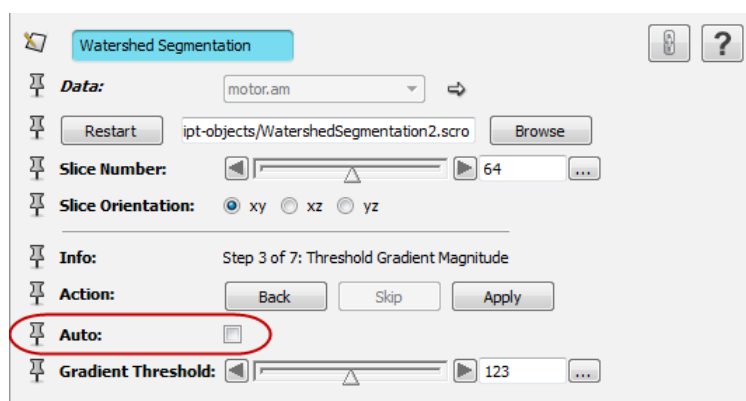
Watershed Segmentation

?

Data: motor.am

Restart ipt-objects/WatershedSegmentation2.scro Browse

Slice Number: 64 ...

Slice Orientation: xy xz yz

Info: Step 3 of 7: Threshold Gradient Magnitude

Action: Back Skip Apply

Auto:

Gradient Threshold: 123 ...